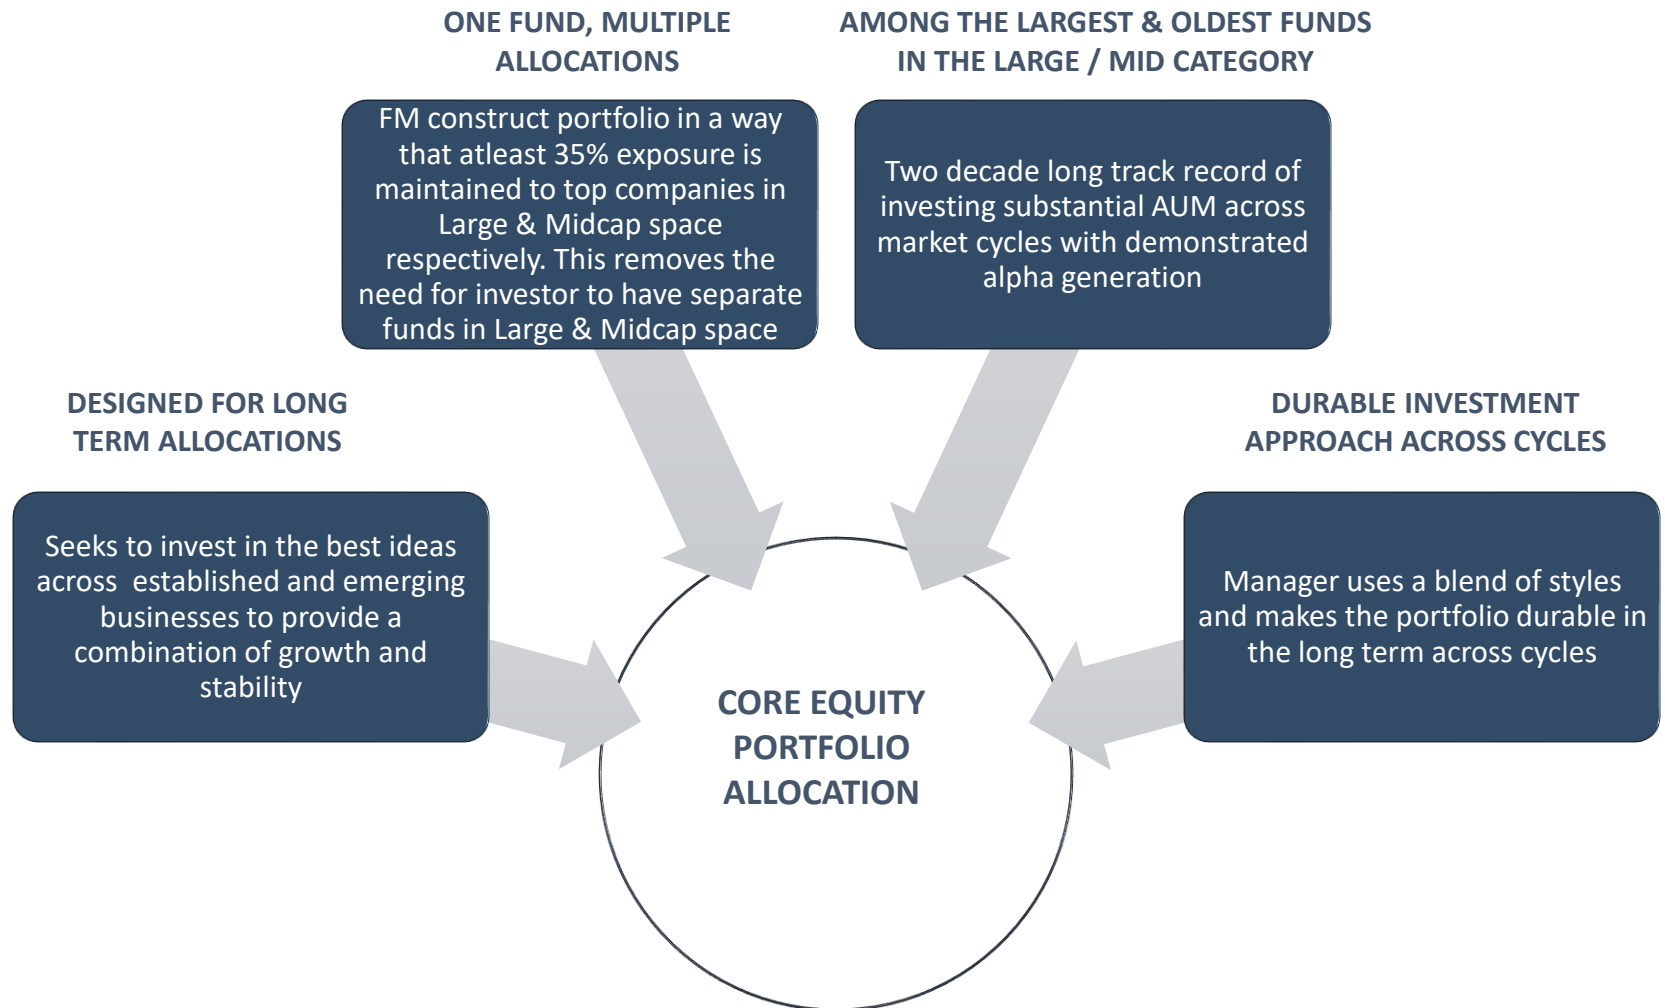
ONE FUND, MULTIPLE ALLOCATIONS

FM construct portfolio in a way that atleast 35% exposure is maintained to top companies in Large & Midcap space respectively. This removes the need for investor to have separate funds in Large & Midcap space

AMONG THE LARGEST & OLDEST FUNDS IN THE LARGE / MID CATEGORY

Two decade long track record of investing substantial AUM across market cycles with demonstrated alpha generation

DESIGNED FOR LONG TERM ALLOCATIONS

Seeks to invest in the best ideas across  established and emerging businesses to provide a combination of growth and stability

DURABLE INVESTMENT APPROACH ACROSS CYCLES

Manager uses a blend of styles and makes the portfolio durable in the long term across cycles

CORE EQUITY PORTFOLIO ALLOCATION